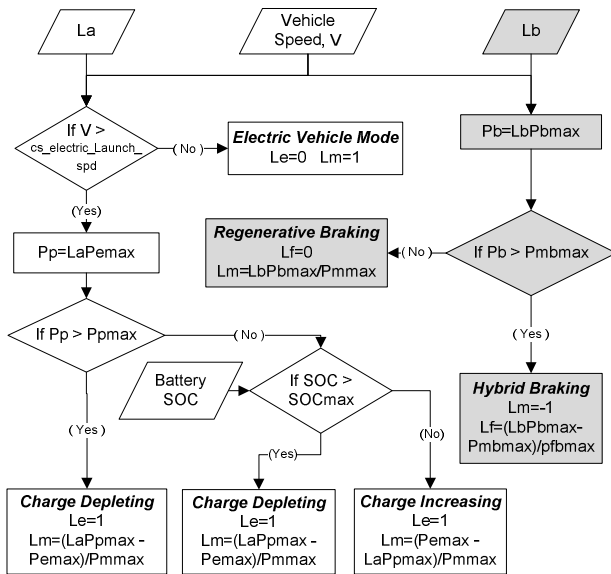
La

Vehicle Speed, V

Lb

If V > cs_electric_Launch_spd

( No )

Electric Vehicle Mode
Le=0 Lm=1

(Yes)

Pp=LaPemax

Pb=LbPbmax

Regenerative Braking
Lf=0
Lm=LbPbmax/Pmmax

( No )

If Pb > Pmbmax

If Pp > Ppmax

( No )

Battery SOC

If SOC > SOCmax

( Yes )

( Yes )

Hybrid Braking
Lm=-1
Lf=(LbPbmax-Pmbmax)/pfbmax

( Yes )

(Yes)

(No)

Charge Depleting
Le=1
Lm=(LaPpmax - Pemax)/Pmmax

Charge Depleting
Le=1
Lm=(LaPpmax - Pemax)/Pmmax

Charge Increasing
Le=1
Lm=(Pemax - LaPpmax)/Pmmax